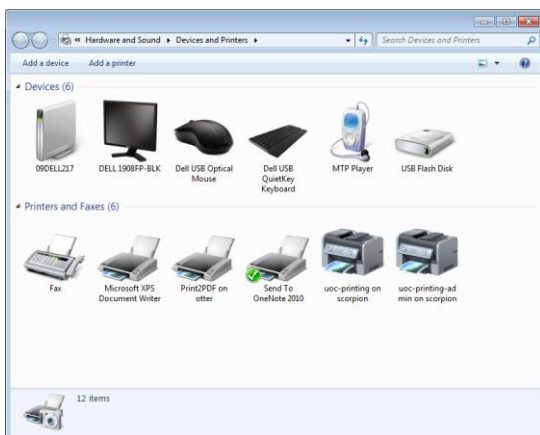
« Hardware and Sound ▸ Devices and Printers ▸

Search Devices and Printers

Add a device Add a printer

Devices (6)

09DELL217

DELL 1908FP-BLK

Dell USB Optical Mouse

Dell USB QuietKey Keyboard

MTP Player

USB Flash Disk

Printers and Faxes (6)

Fax

Microsoft XPS Document Writer

Print2PDF on otter

Send To OneNote 2010

uoc-printing on scorpion

uoc-printing-admin on scorpion

12 items